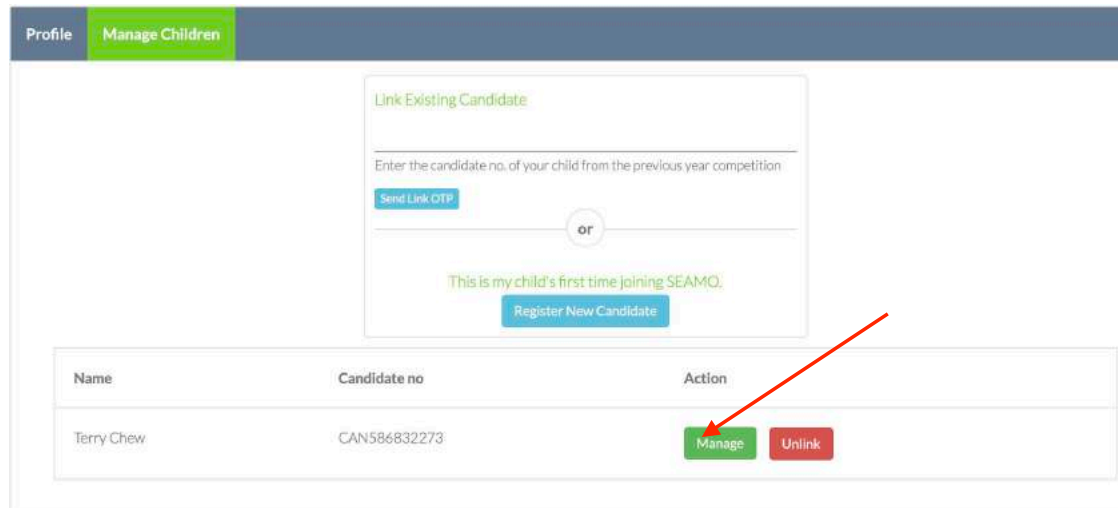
Profile Manage Children

Link Existing Candidate

Enter the candidate no. of your child from the previous year competition

Send Link OTP

or

This is my child's first time joining SEAMO.

Register New Candidate

| Name | Candidate no | Action |
|---|---|---|
| Terry Chew | CAN586832273 | Manage Unlink |